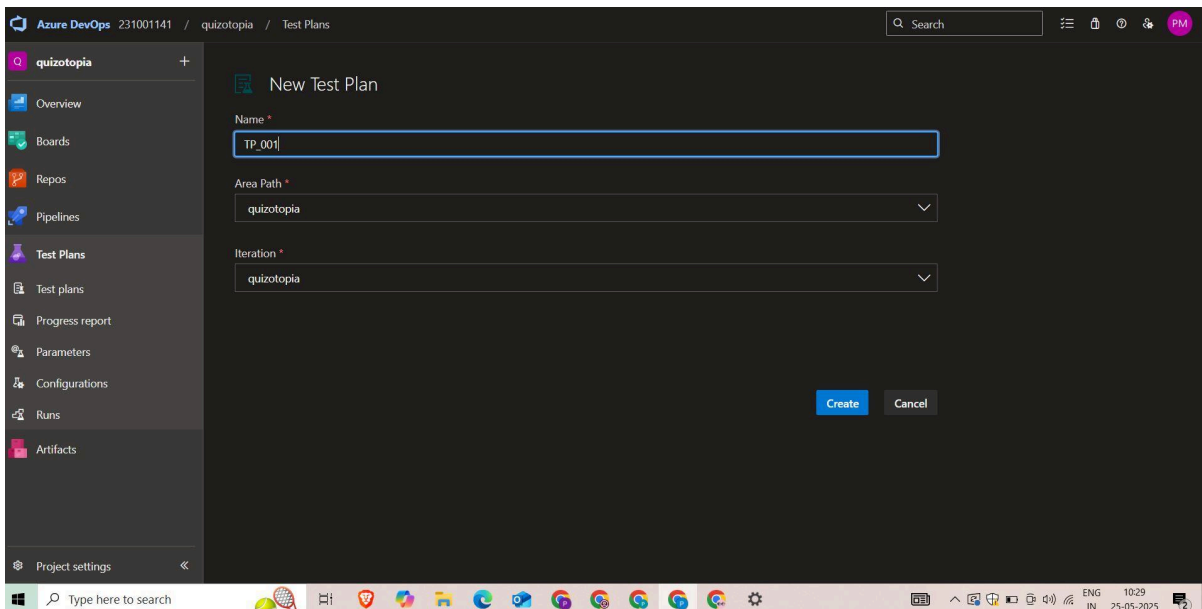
Azure DevOps 231001141 / quizotopia / Test Plans

Search

PM

Q quizotopia +

Overview

Boards

Repos

Pipelines

Test Plans

Test plans

Progress report

Parameters

Configurations

Runs

Artifacts

Project settings «

New Test Plan

Name *

TP_001

Area Path *

quizotopia

Iteration *

quizotopia

Create

Cancel

Type here to search

ENG IN

10:29 25-05-2025